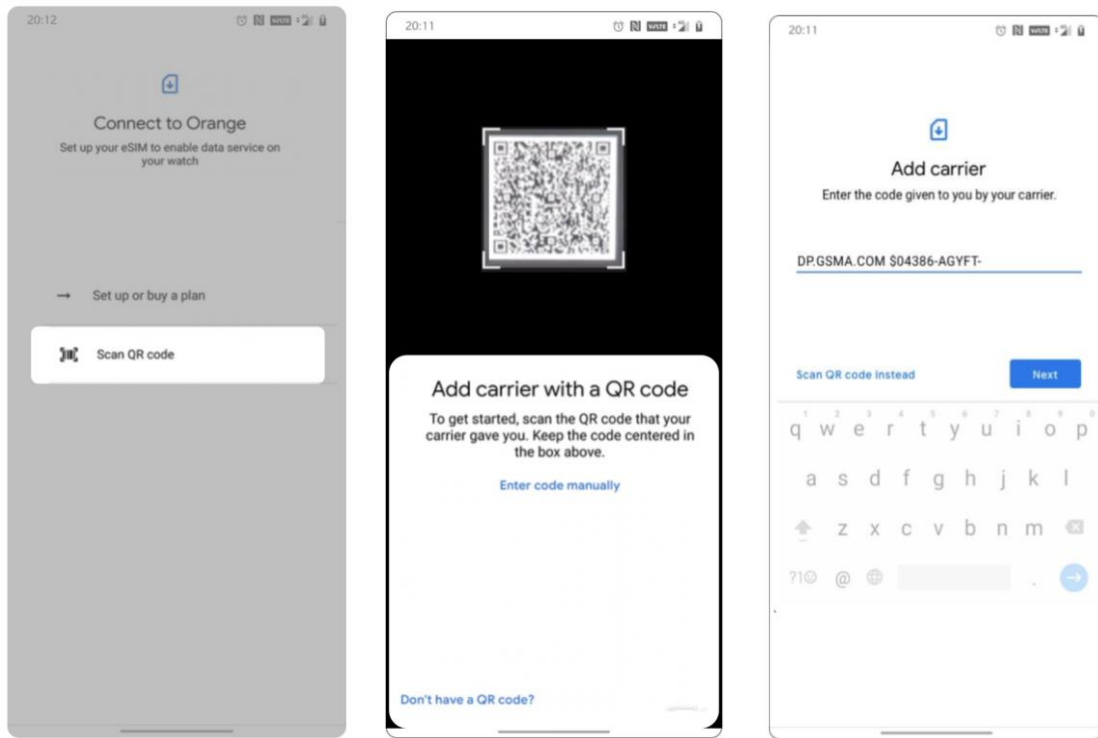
20:12

Connect to Orange

Set up your eSIM to enable data service on your watch

Set up or buy a plan

Scan QR code

20:11

Add carrier with a QR code

To get started, scan the QR code that your carrier gave you. Keep the code centered in the box above.

Enter code manually

Don't have a QR code?

20:11

Add carrier

Enter the code given to you by your carrier.

DP.GSMA.COM $04386-AGYFT-

Scan QR code instead

Next

1 2 3 4 5 6 7 8 9 0
q w e r t y u i o p
a s d f g h j k l
z x c v b n m
?1☺ @